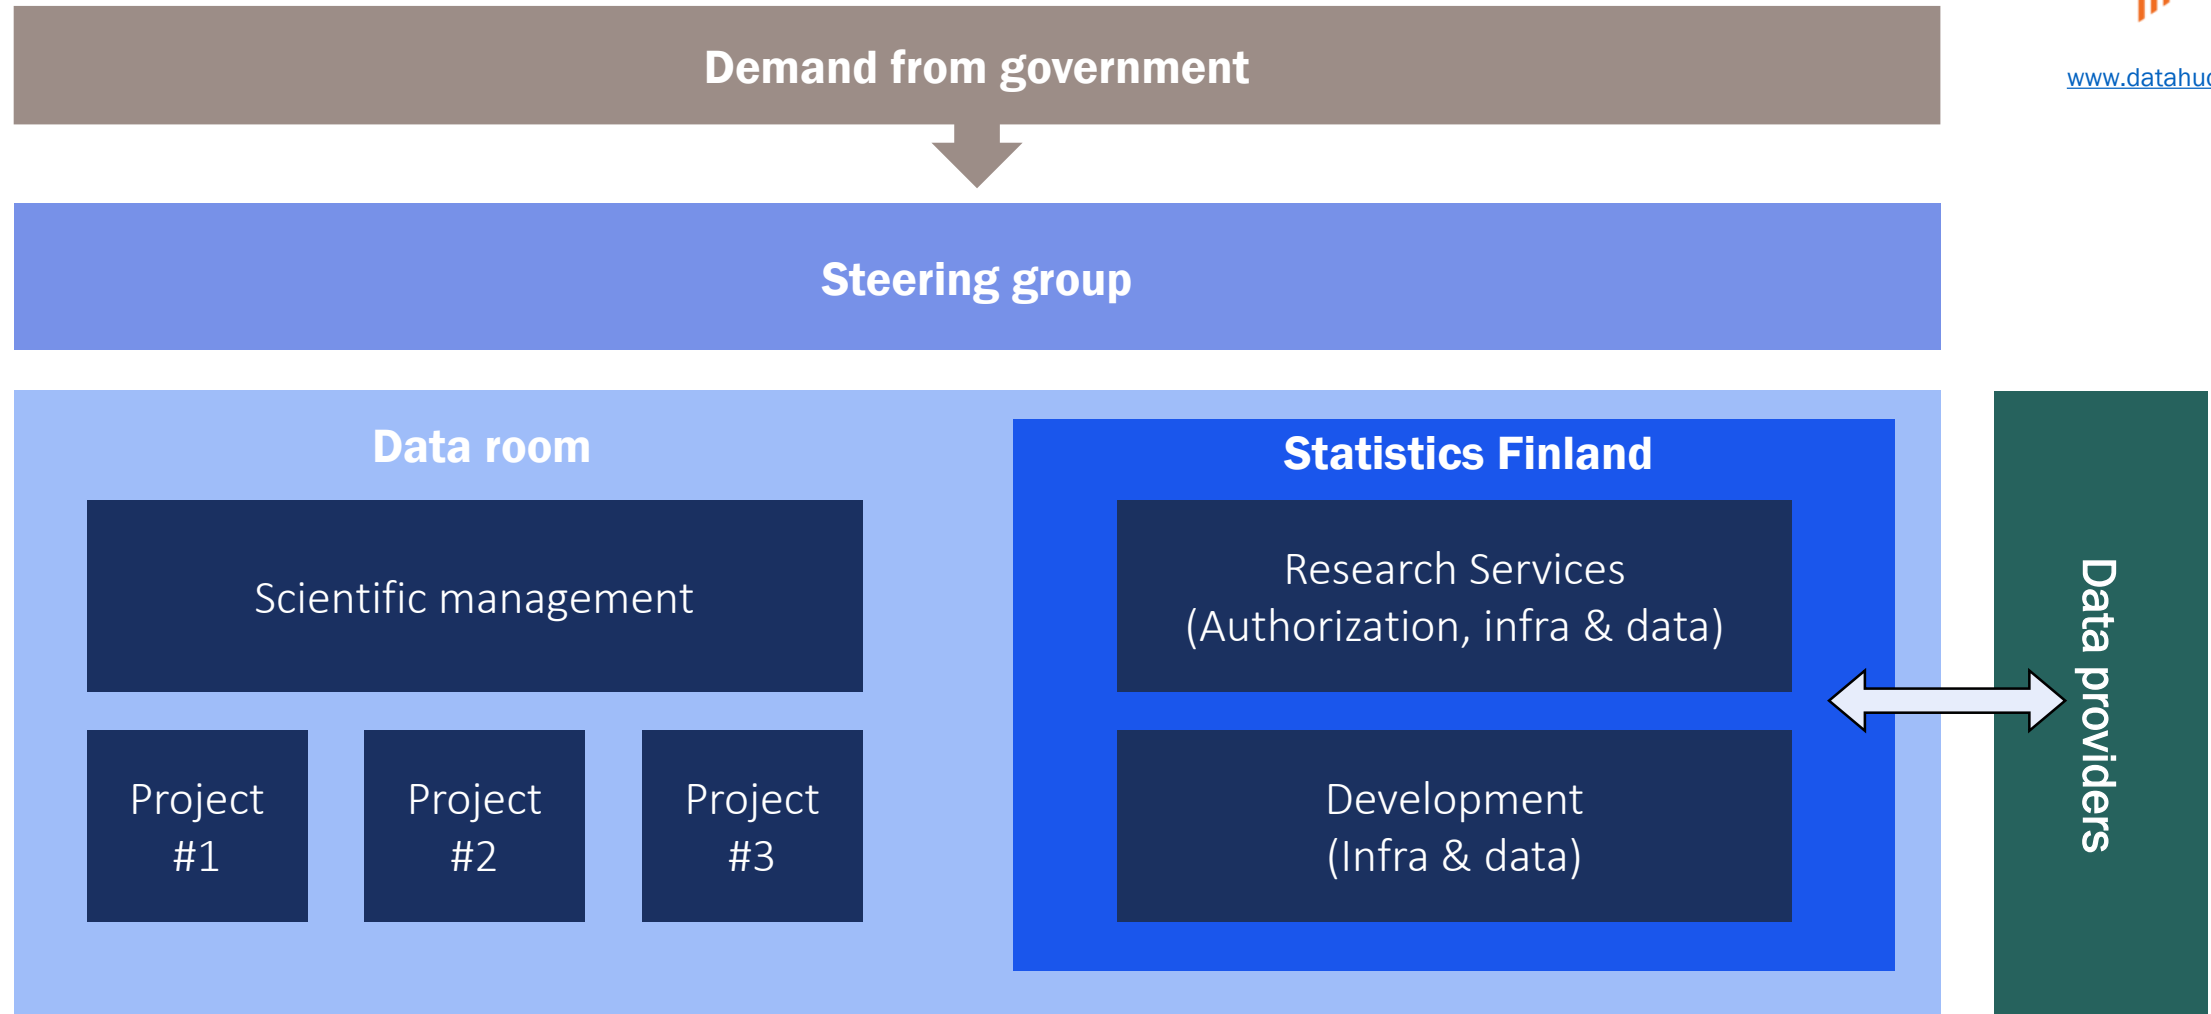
Demand from government

www.datahu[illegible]

Steering group

Data room

Scientific management

Project #1

Project #2

Project #3

Statistics Finland

Research Services (Authorization, infra & data)

Development (Infra & data)

Data providers